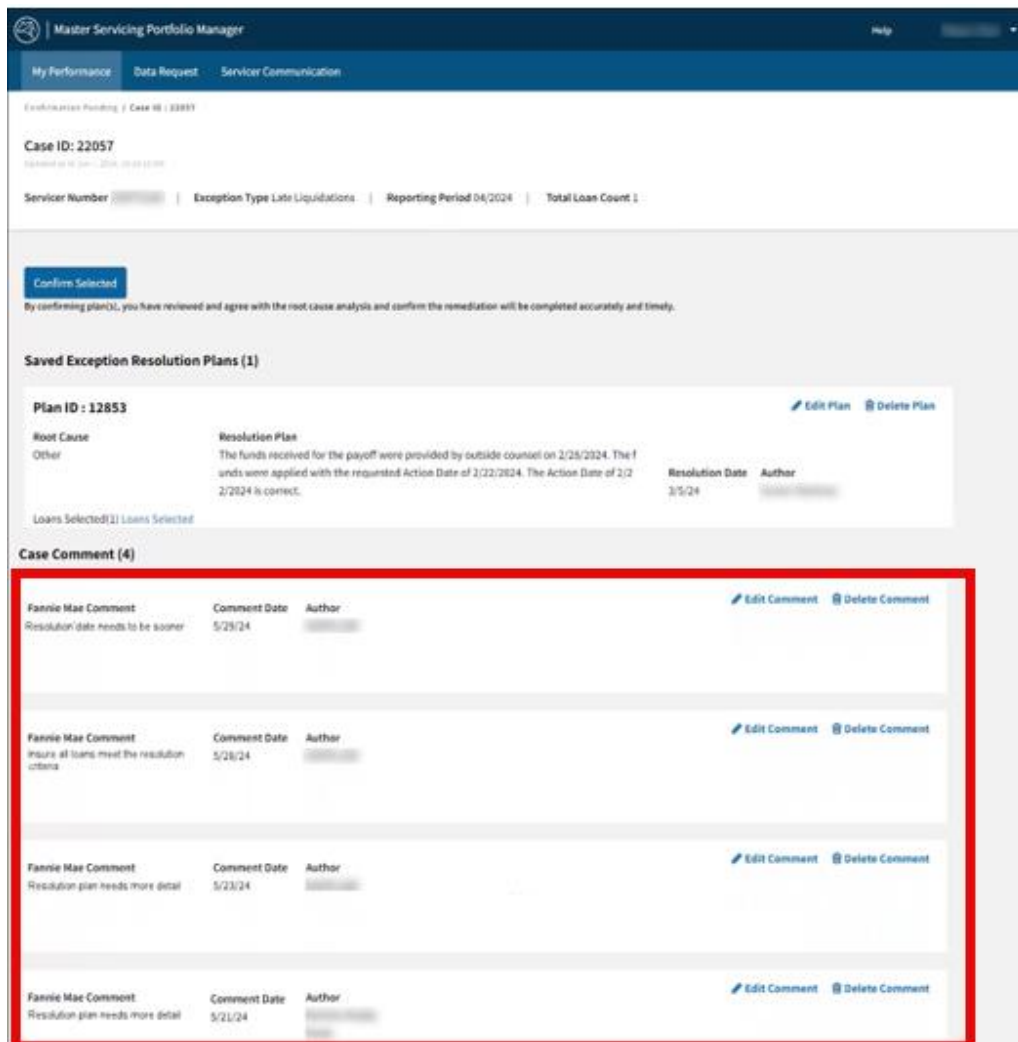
Master Servicing Portfolio Manager

Help

My Performance | Data Request | Servicer Communication

Confirmation Pending / Case ID : 22057

Case ID: 22057

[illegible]

Servicer Number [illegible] | Exception Type Late Liquidations | Reporting Period 04/2024 | Total Loan Count 1

Confirm Selected

By confirming plan(s), you have reviewed and agree with the root cause analysis and confirm the remediation will be completed accurately and timely.

Saved Exception Resolution Plans (1)

Plan ID : 12853

Edit Plan | Delete Plan

| Root Cause | Resolution Plan | Resolution Date | Author |
|---|---|---|---|
| Other | The funds received for the payoff were provided by outside counsel on 2/26/2024. The funds were applied with the requested Action Date of 2/22/2024. The Action Date of 2/22/2024 is correct. | 3/5/24 | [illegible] |

Loans Selected(1) Loans Selected

Case Comment (4)

| Fannie Mae Comment | Comment Date | Author |
|---|---|---|
| Resolution date needs to be sooner | 5/29/24 | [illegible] |

Edit Comment | Delete Comment

| Fannie Mae Comment | Comment Date | Author |
|---|---|---|
| Insure all loans meet the resolution criteria | 5/28/24 | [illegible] |

Edit Comment | Delete Comment

| Fannie Mae Comment | Comment Date | Author |
|---|---|---|
| Resolution plan needs more detail | 5/23/24 | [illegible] |

Edit Comment | Delete Comment

| Fannie Mae Comment | Comment Date | Author |
|---|---|---|
| Resolution plan needs more detail | 5/21/24 | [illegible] |

Edit Comment | Delete Comment